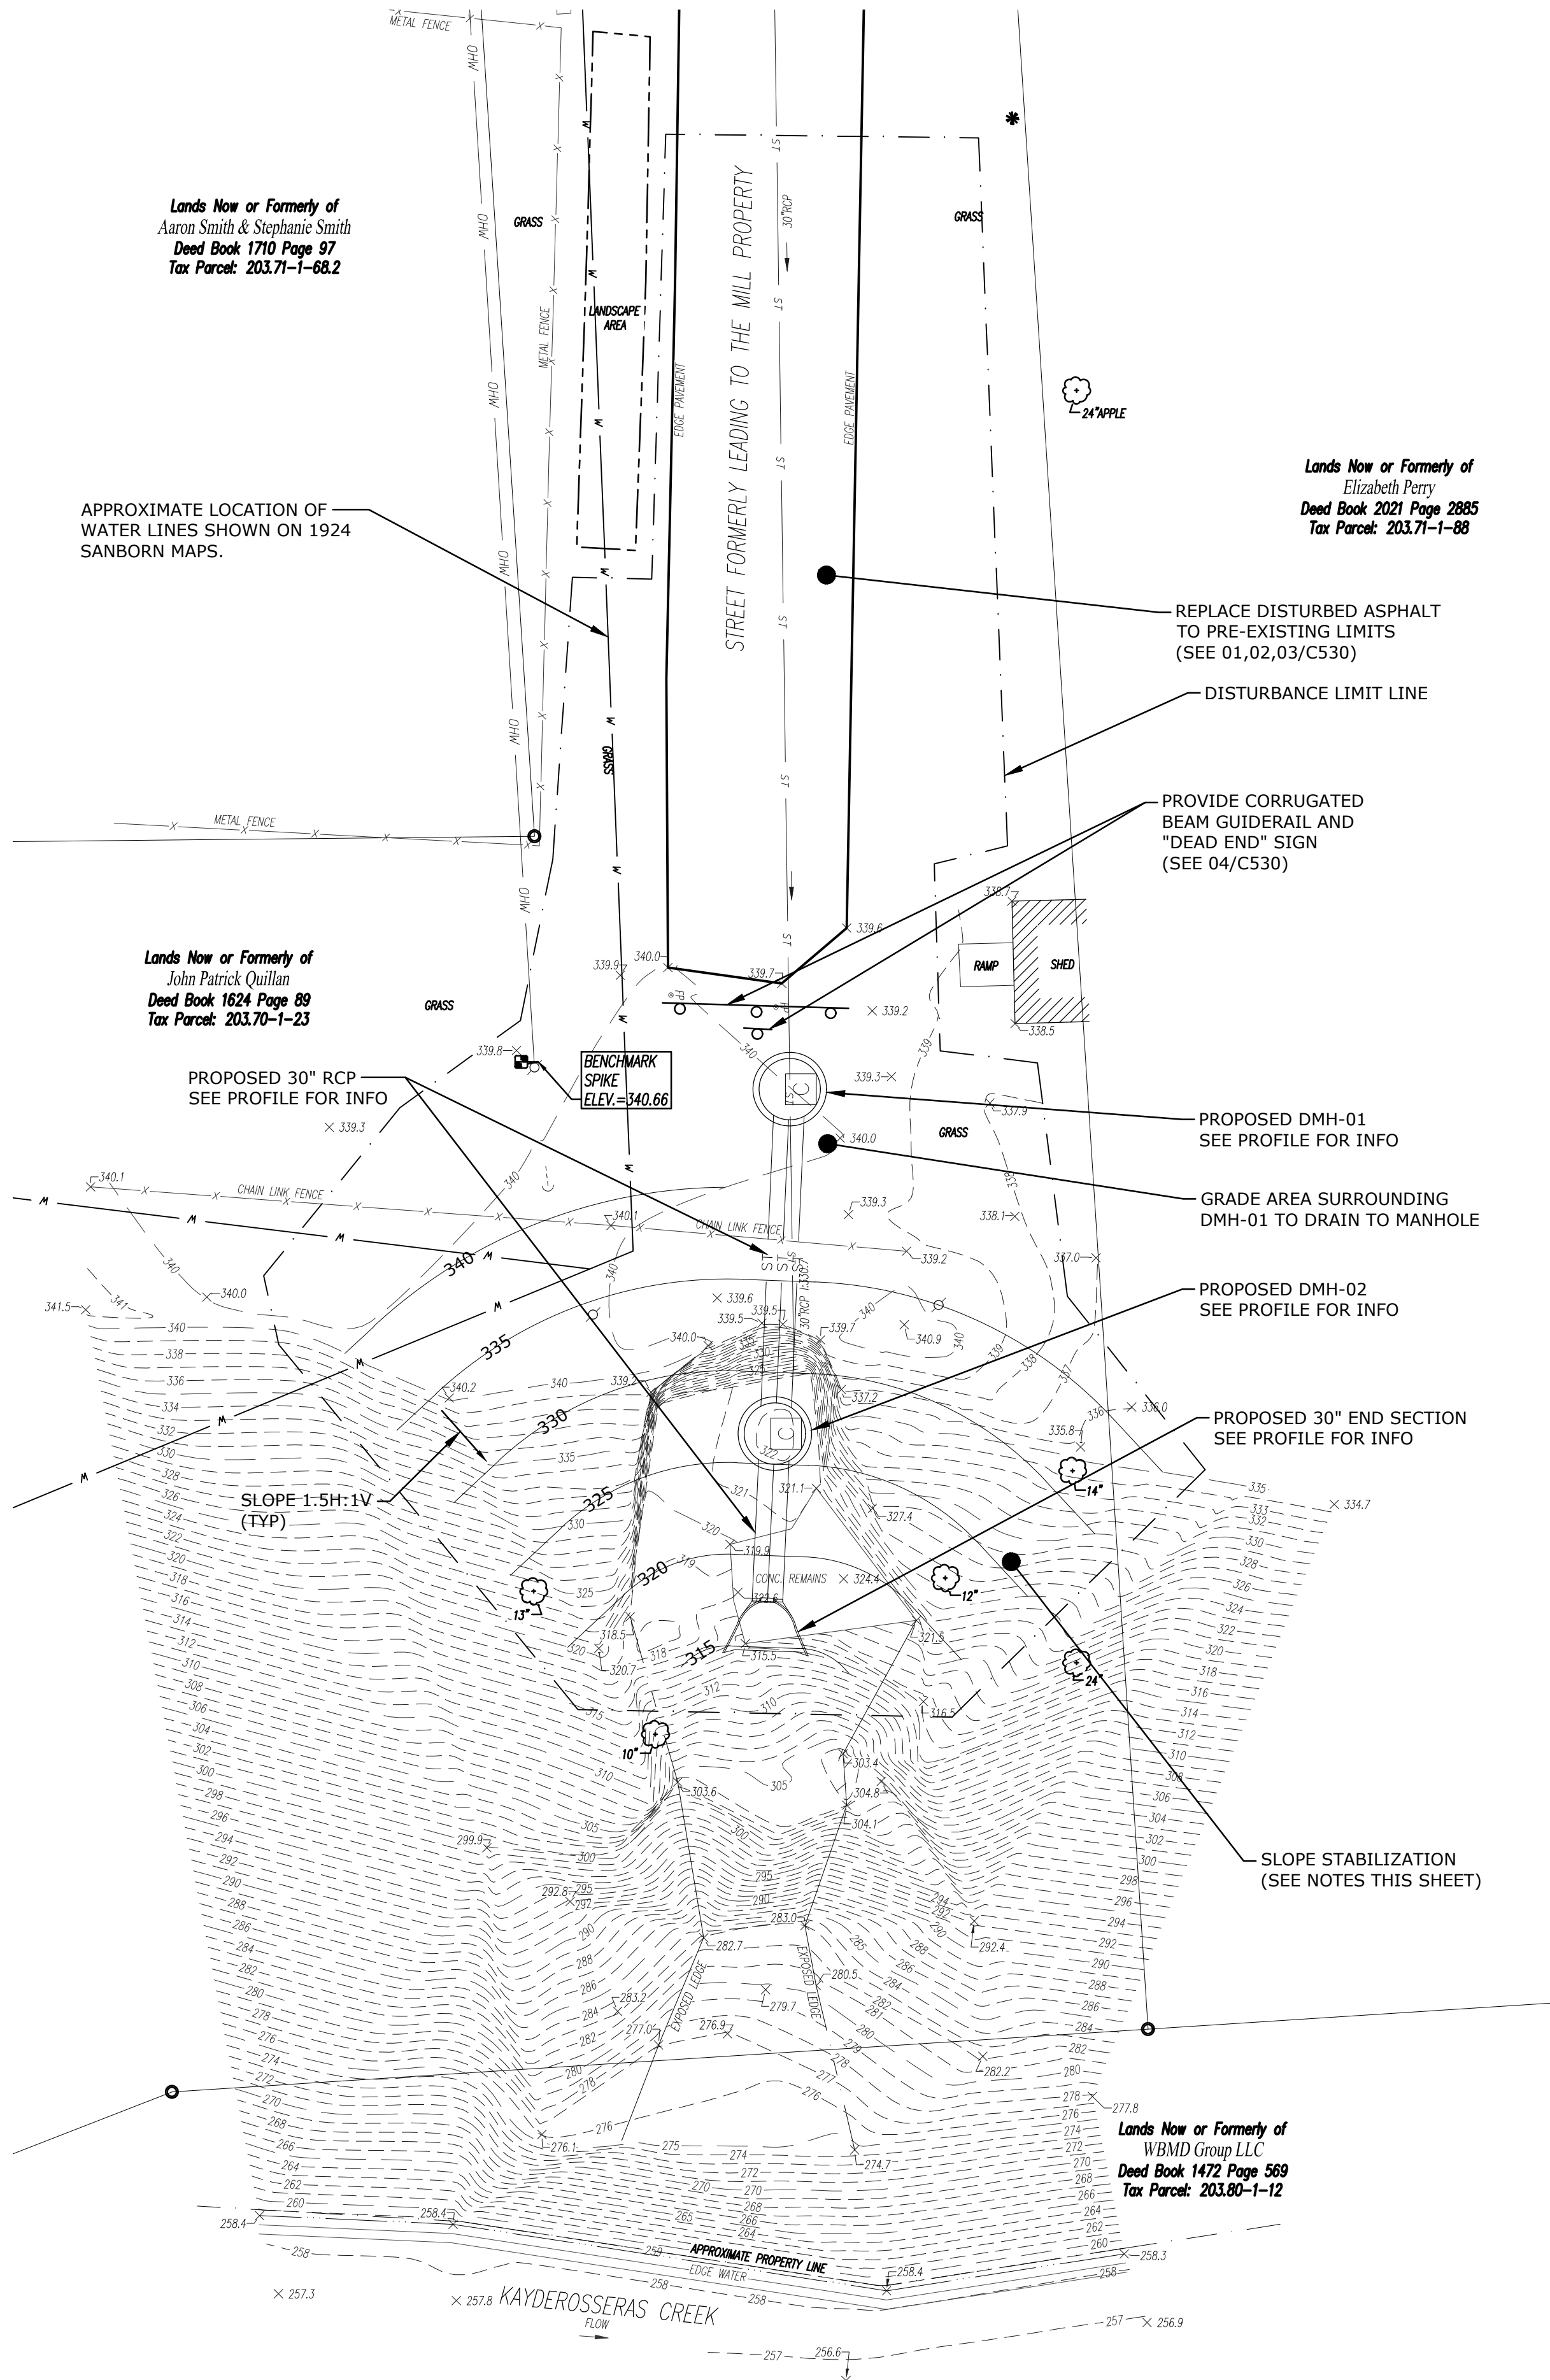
METAL FENCE

Lands Now or Formerly of
Aaron Smith & Stephanie Smith
Deed Book 1710 Page 97
Tax Parcel: 203.71-1-68.2

GRASS

LANDSCAPE AREA

METAL FENCE

STREET FORMERLY LEADING TO THE MILL PROPERTY

30"RCP

EDGE PAVEMENT

EDGE PAVEMENT

GRASS

24"APPLE

Lands Now or Formerly of
Elizabeth Perry
Deed Book 2021 Page 2885
Tax Parcel: 203.71-1-88

APPROXIMATE LOCATION OF WATER LINES SHOWN ON 1924 SANBORN MAPS.

REPLACE DISTURBED ASPHALT TO PRE-EXISTING LIMITS (SEE 01,02,03/C530)

DISTURBANCE LIMIT LINE

GRASS

METAL FENCE

PROVIDE CORRUGATED BEAM GUIDERAIL AND "DEAD END" SIGN (SEE 04/C530)

338.7

339.6

RAMP

SHED

Lands Now or Formerly of
John Patrick Quillan
Deed Book 1624 Page 89
Tax Parcel: 203.70-1-23

GRASS

340.0

339.9

339.7

339.2

338.5

339.8

BENCHMARK SPIKE ELEV.=340.66

339.3

PROPOSED 30" RCP SEE PROFILE FOR INFO

339.3

337.9

PROPOSED DMH-01 SEE PROFILE FOR INFO

GRASS

340.0

GRADE AREA SURROUNDING DMH-01 TO DRAIN TO MANHOLE

340.1

CHAIN LINK FENCE

340.1

CHAIN LINK FENCE

339.3

338.1

339.2

337.0

341.5

340.0

339.6

339.5

339.5

30"RCP

339.7

340.0

340.9

PROPOSED DMH-02 SEE PROFILE FOR INFO

340.2

339.2

337.2

336.0

335.8

PROPOSED 30" END SECTION SEE PROFILE FOR INFO

SLOPE 1.5H:1V (TYP)

321.1

327.4

14"

334.7

319.9

CONC. REMAINS

324.4

323.6

12"

13"

318.5

320.7

315.5

321.5

24"

316.5

10"

303.4

303.6

304.8

304.1

299.9

292.8

283.0

292.4

282.7

280.5

283.2

279.7

277.0

276.9

EXPOSED EDGE

EXPOSED EDGE

282.2

277.8

276.1

274.7

SLOPE STABILIZATION (SEE NOTES THIS SHEET)

Lands Now or Formerly of
WBMD Group LLC
Deed Book 1472 Page 569
Tax Parcel: 203.80-1-12

258.4

258.4

APPROXIMATE PROPERTY LINE

EDGE WATER

258.4

258.3

257.3

257.8

KAYDEROSSERAS CREEK

FLOW

256.9

256.6